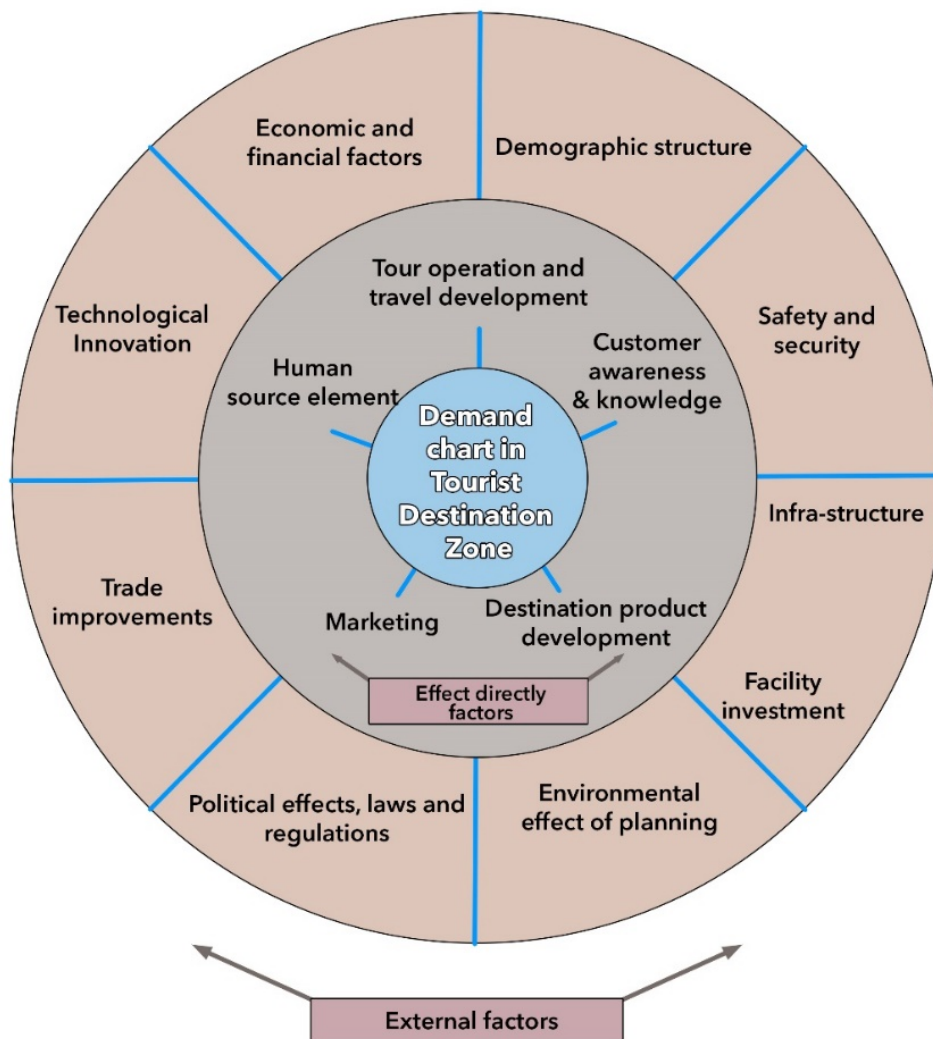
Economic and financial factors

Demographic structure

Technological Innovation

Safety and security

Tour operation and travel development

Human source element

Customer awareness & knowledge

Demand chart in Tourist Destination Zone

Infra-structure

Trade improvements

Marketing

Destination product development

Effect directly factors

Facility investment

Political effects, laws and regulations

Environmental effect of planning

External factors